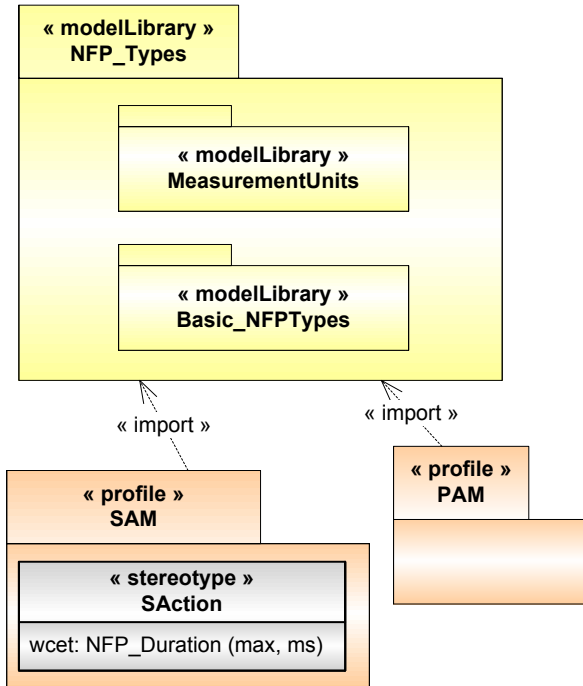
« modelLibrary »
NFP_Types

« modelLibrary »
MeasurementUnits

« modelLibrary »
Basic_NFPTypes

« import »

« import »

« profile »
SAM

« stereotype »
SAction

wcet: NFP_Duration (max, ms)

« profile »
PAM